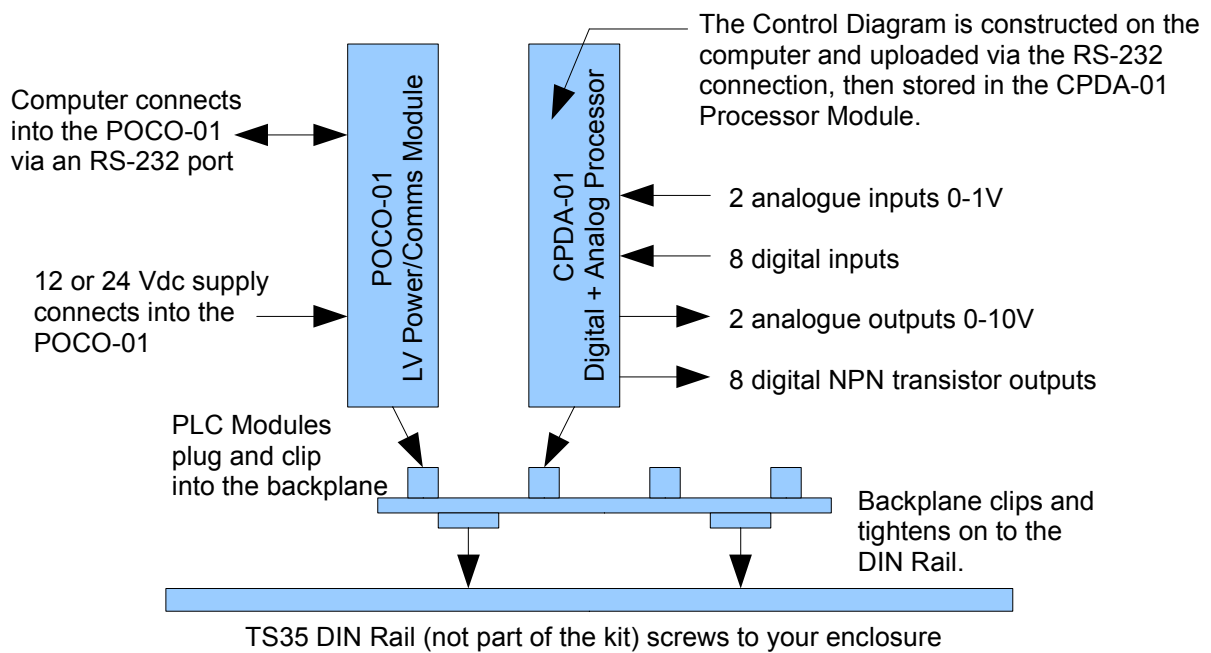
The Control Diagram is constructed on the computer and uploaded via the RS-232 connection, then stored in the CPDA-01 Processor Module.

Computer connects into the POCO-01 via an RS-232 port

POCO-01
LV Power/Comms Module

CPDA-01
Digital + Analog Processor

2 analogue inputs 0-1V

8 digital inputs

12 or 24 Vdc supply connects into the POCO-01

2 analogue outputs 0-10V

8 digital NPN transistor outputs

PLC Modules plug and clip into the backplane

Backplane clips and tightens on to the DIN Rail.

TS35 DIN Rail (not part of the kit) screws to your enclosure